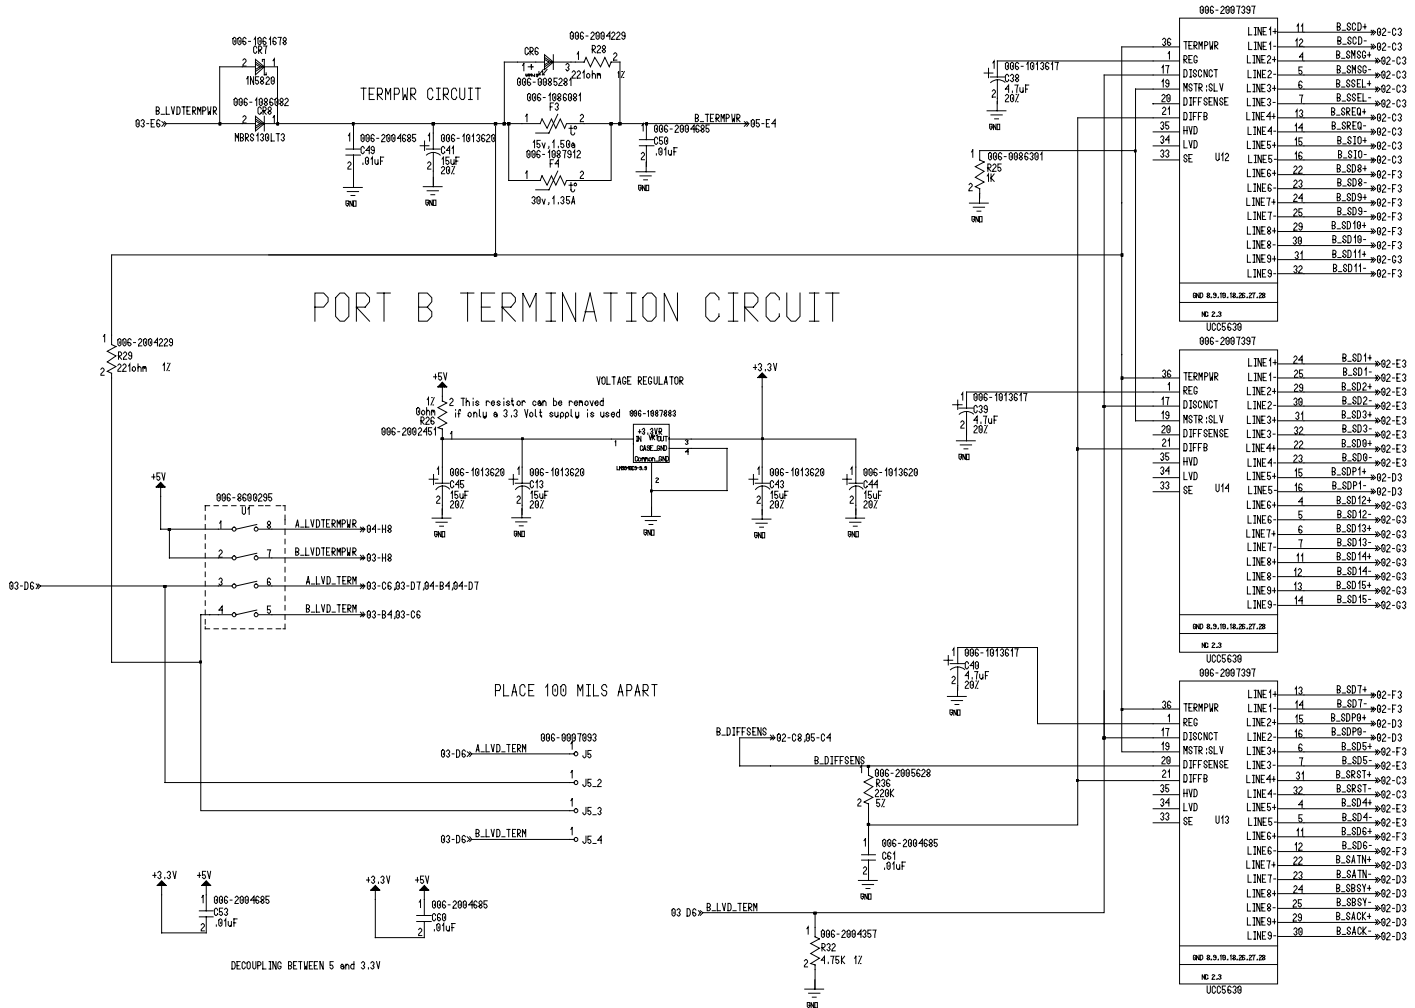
PORT B TERMINATION CIRCUIT

TERMPWR CIRCUIT

006-1061678
CR7
1N5820
006-1086982
CR8
MBRS130LT3
B_LVDTERMPWR
03-E6

1
006-2004685
C49
.01uF
2
GND

1
006-1013620
C41
15uF
20%
2
GND

CR6
006-0085281
3
006-2004229
R28
221ohm
1%
006-1086081
F3
15v,1.50a
006-1087912
F4
30v,1.35A

B_TERMPWR
05-E4
1
006-2004685
C50
.01uF
2
GND

006-2007397
36 TERMPWR
1 REG
17 DISCNCT
19 MSTR:SLV
20 DIFFSENSE
21 DIFFB
35 HVD
34 LVD
33 SE
U12
LINE1+ 11 B_SCD+ 02-C3
LINE1- 12 B_SCD- 02-C3
LINE2+ 3 B_SMSG+ 02-C3
LINE2- 4 B_SMSG- 02-C3
LINE3+ 5 B_SSEL+ 02-C3
LINE3- 7 B_SSEL- 02-C3
LINE4+ 13 B_SREQ+ 02-C3
LINE4- 14 B_SREQ- 02-C3
LINE5+ 15 B_SIO+ 02-C3
LINE5- 16 B_SIO- 02-C3
LINE6+ 22 B_SD8+ 02-F3
LINE6- 23 B_SD8- 02-F3
LINE7+ 24 B_SD9+ 02-F3
LINE7- 25 B_SD9- 02-F3
LINE8+ 29 B_SD10+ 02-F3
LINE8- 30 B_SD10- 02-F3
LINE9+ 31 B_SD11+ 02-G3
LINE9- 32 B_SD11- 02-F3
GND 8,9,10,18,26,27,28
NC 2,3
UCC5630

1
006-1013617
C38
4.7uF
20%
2
GND

1
006-0086301
R25
1K
GND

1
006-2004229
R29
221ohm 1%
2

+5V
1%
0ohm
R26
006-2002451
2 This resistor can be removed
if only a 3.3 Volt supply is used
VOLTAGE REGULATOR
006-1087883
+3.3VR
IN VOUT
CASE_GND
Common_GND
3
4
2
+3.3V

006-1013620
C45
15uF
20%
GND
006-1013620
C13
15uF
20%
GND
006-1013620
C43
15uF
20%
GND
006-1013620
C44
15uF
20%
GND

+5V
006-8600295
U1
1 8 A_LVDTERMPWR 04-H8
2 7 B_LVDTERMPWR 03-H8
3 6 A_LVD_TERM 03-C6,03-D7,04-B4,04-D7
4 5 B_LVD_TERM 03-B4,03-C6
03-D6

PLACE 100 MILS APART

006-0007093
03-D6 A_LVD_TERM 1 J5
1 J5_2
1 J5_3
03-D6 B_LVD_TERM 1 J5_4

+3.3V +5V
1
006-2004685
C53
.01uF
2
+3.3V +5V
1
006-2004685
C60
.01uF
2
DECOUPLING BETWEEN 5 and 3.3V

006-2007397
36 TERMPWR
1 REG
17 DISCNCT
19 MSTR:SLV
20 DIFFSENSE
21 DIFFB
35 HVD
34 LVD
33 SE
U14
LINE1+ 24 B_SD1+ 02-E3
LINE1- 25 B_SD1- 02-E3
LINE2+ 29 B_SD2+ 02-E3
LINE2- 30 B_SD2- 02-E3
LINE3+ 31 B_SD3+ 02-E3
LINE3- 32 B_SD3- 02-E3
LINE4+ 22 B_SD0+ 02-E3
LINE4- 23 B_SD0- 02-E3
LINE5+ 15 B_SDP1+ 02-E3
LINE5- 16 B_SDP1- 02-D3
LINE6+ 4 B_SD12+ 02-G3
LINE6- 5 B_SD12- 02-G3
LINE7+ 6 B_SD13+ 02-G3
LINE7- 7 B_SD13- 02-G3
LINE8+ 11 B_SD14+ 02-G3
LINE8- 12 B_SD14- 02-G3
LINE9+ 13 B_SD15+ 02-G3
LINE9- 14 B_SD15- 02-G3
GND 8,9,10,18,26,27,28
NC 2,3
UCC5630

1
006-1013617
C39
4.7uF
20%
2
GND

1
006-1013617
C40
4.7uF
20%
2
GND

B_DIFFSENS 02-C8,05-C4
B_DIFFSENS
1
006-2005628
R36
220K
5%
2
1
006-2004685
C61
.01uF
2

03 D6 B_LVD_TERM
1
006-2004357
R32
4.75K 1%
2
GND

006-2007397
36 TERMPWR
1 REG
17 DISCNCT
19 MSTR:SLV
20 DIFFSENSE
21 DIFFB
35 HVD
34 LVD
33 SE
U13
LINE1+ 13 B_SD7+ 02-F3
LINE1- 14 B_SD7- 02-F3
LINE2+ 15 B_SDP0+ 02-D3
LINE2- 16 B_SDP0- 02-D3
LINE3+ 6 B_SD5+ 02-F3
LINE3- 5 B_SD5- 02-F3
LINE4+ 31 B_SRST+ 02-D3
LINE4- 32 B_SRST- 02-D3
LINE5+ 4 B_SD4+ 02-F3
LINE5- 3 B_SD4- 02-F3
LINE6+ 11 B_SD6+ 02-F3
LINE6- 12 B_SD6- 02-F3
LINE7+ 22 B_SATN+ 02-D3
LINE7- 23 B_SATN- 02-D3
LINE8+ 24 B_SBSY+ 02-D3
LINE8- 25 B_SBSY- 02-D3
LINE9+ 29 B_SACK+ 02-D3
LINE9- 30 B_SACK- 02-D3
GND 8,9,10,18,26,27,28
NC 2,3
UCC5630